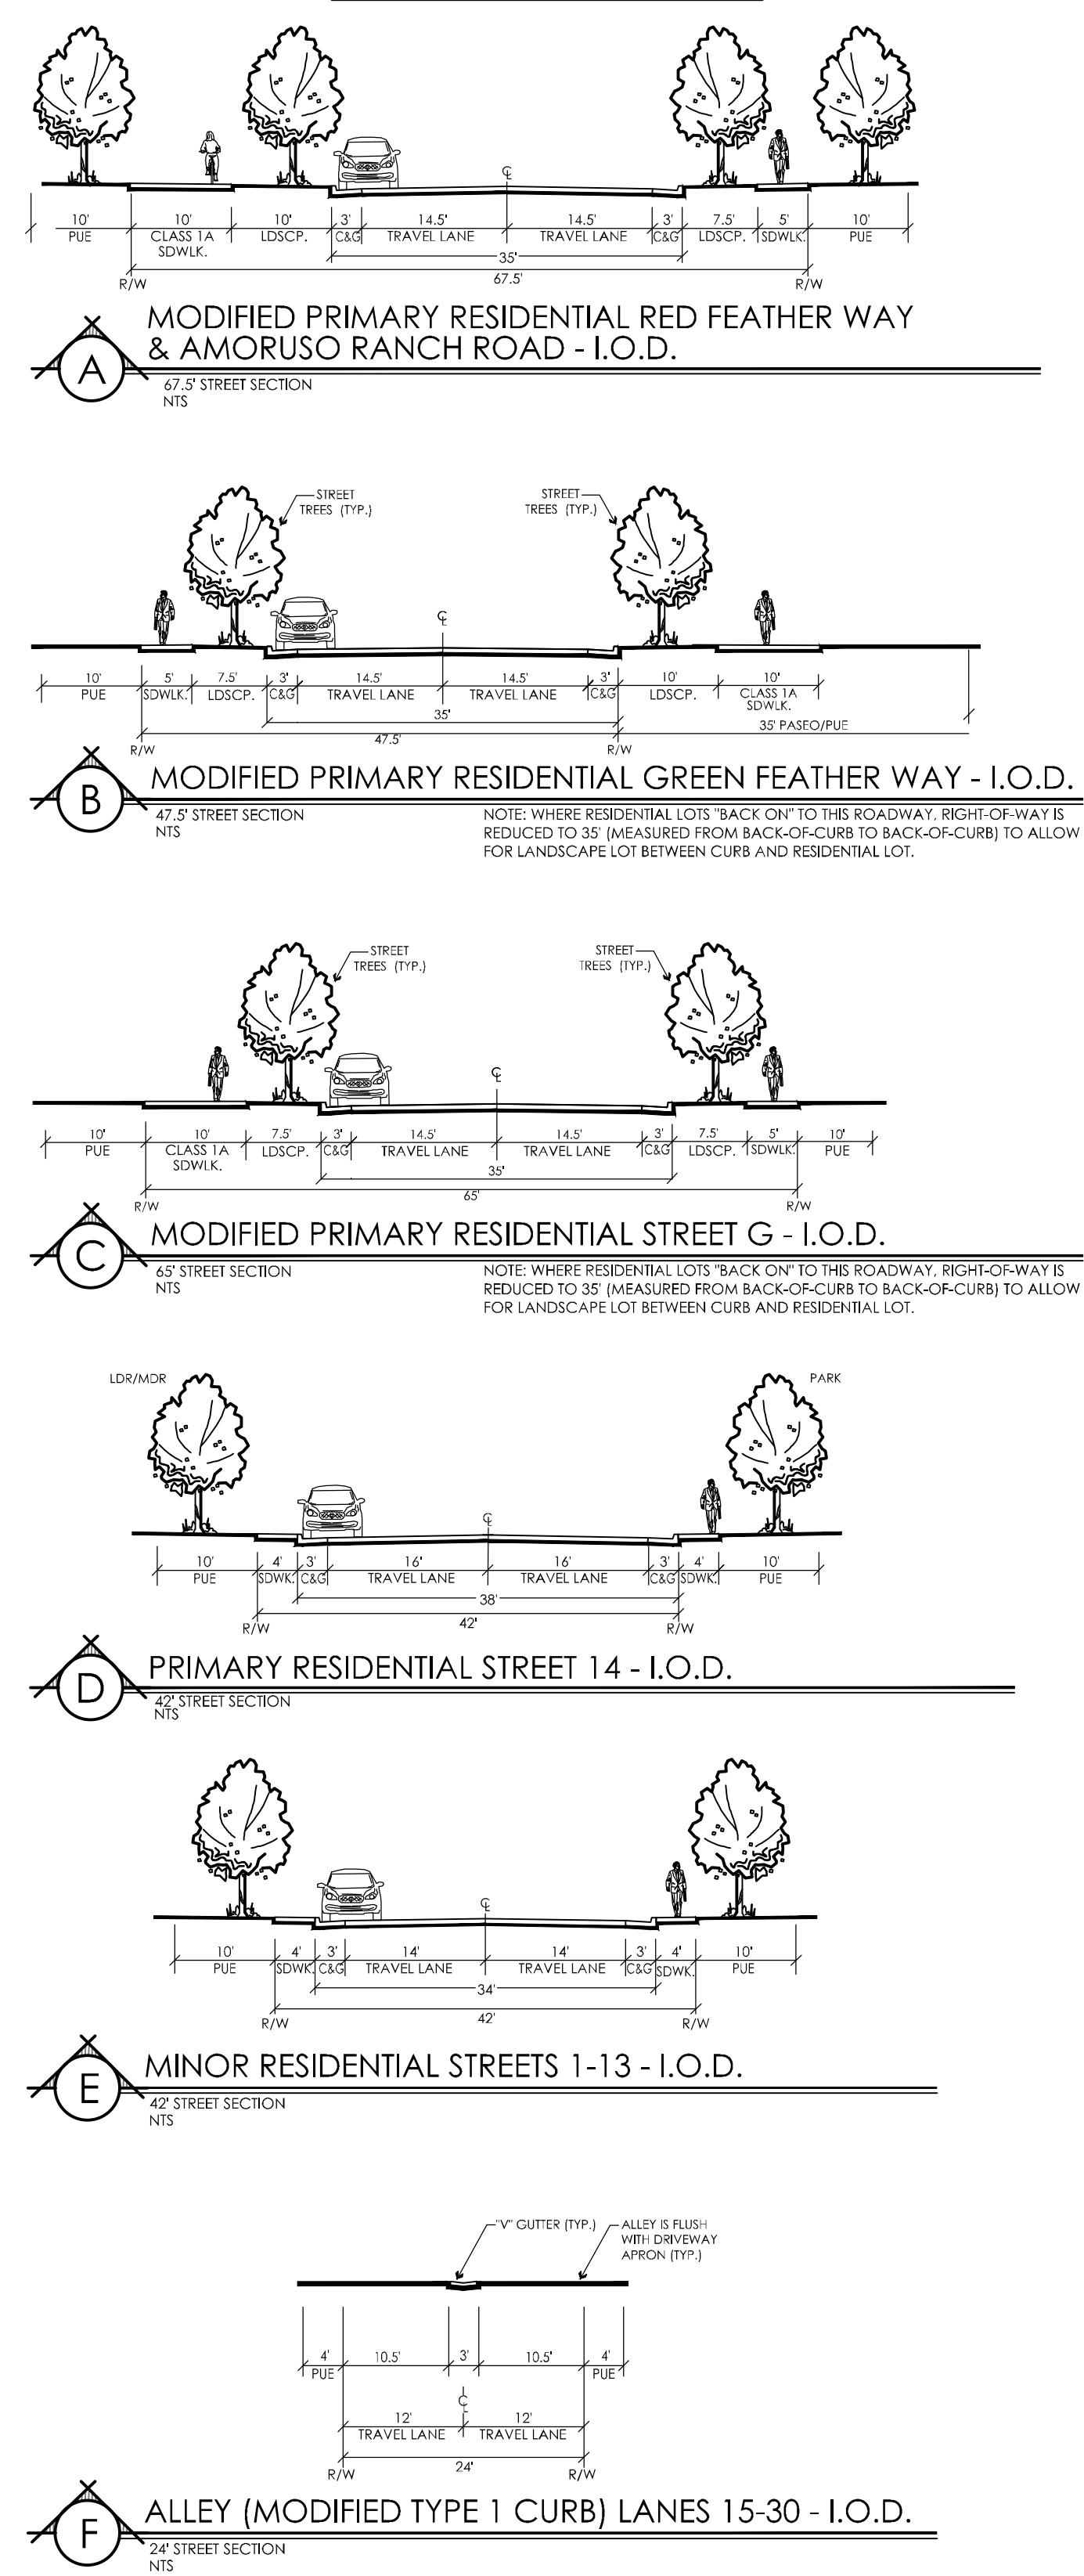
℄

10' PUE | 10' CLASS 1A SDWLK. | 10' LDSCP. | 3' C&G | 14.5' TRAVEL LANE | 14.5' TRAVEL LANE | 3' C&G | 7.5' LDSCP. | 5' SDWLK. | 10' PUE

35'

67.5'

R/W R/W

A

MODIFIED PRIMARY RESIDENTIAL RED FEATHER WAY & AMORUSO RANCH ROAD - I.O.D.

67.5' STREET SECTION
NTS

STREET TREES (TYP.)

STREET TREES (TYP.)

℄

10' PUE | 5' SDWLK. | 7.5' LDSCP. | 3' C&G | 14.5' TRAVEL LANE | 14.5' TRAVEL LANE | 3' C&G | 10' LDSCP. | 10' CLASS 1A SDWLK.

35'

47.5'

35' PASEO/PUE

R/W R/W

B

MODIFIED PRIMARY RESIDENTIAL GREEN FEATHER WAY - I.O.D.

47.5' STREET SECTION
NTS

NOTE: WHERE RESIDENTIAL LOTS "BACK ON" TO THIS ROADWAY, RIGHT-OF-WAY IS REDUCED TO 35' (MEASURED FROM BACK-OF-CURB TO BACK-OF-CURB) TO ALLOW FOR LANDSCAPE LOT BETWEEN CURB AND RESIDENTIAL LOT.

STREET TREES (TYP.)

STREET TREES (TYP.)

℄

10' PUE | 10' CLASS 1A SDWLK. | 7.5' LDSCP. | 3' C&G | 14.5' TRAVEL LANE | 14.5' TRAVEL LANE | 3' C&G | 7.5' LDSCP. | 5' SDWLK. | 10' PUE

35'

65'

R/W R/W

C

MODIFIED PRIMARY RESIDENTIAL STREET G - I.O.D.

65' STREET SECTION
NTS

NOTE: WHERE RESIDENTIAL LOTS "BACK ON" TO THIS ROADWAY, RIGHT-OF-WAY IS REDUCED TO 35' (MEASURED FROM BACK-OF-CURB TO BACK-OF-CURB) TO ALLOW FOR LANDSCAPE LOT BETWEEN CURB AND RESIDENTIAL LOT.

LDR/MDR

PARK

℄

10' PUE | 4' SDWK. | 3' C&G | 16' TRAVEL LANE | 16' TRAVEL LANE | 3' C&G | 4' SDWK. | 10' PUE

38'

42'

R/W R/W

D

PRIMARY RESIDENTIAL STREET 14 - I.O.D.

42' STREET SECTION
NTS

℄

10' PUE | 4' SDWK. | 3' C&G | 14' TRAVEL LANE | 14' TRAVEL LANE | 3' C&G | 4' SDWK. | 10' PUE

34'

42'

R/W R/W

E

MINOR RESIDENTIAL STREETS 1-13 - I.O.D.

42' STREET SECTION
NTS

"V" GUTTER (TYP.)

ALLEY IS FLUSH WITH DRIVEWAY APRON (TYP.)

4' PUE | 10.5' | 3' | 10.5' | 4' PUE

℄

12' TRAVEL LANE | 12' TRAVEL LANE

24'

R/W R/W

F

ALLEY (MODIFIED TYPE 1 CURB) LANES 15-30 - I.O.D.

24' STREET SECTION
NTS